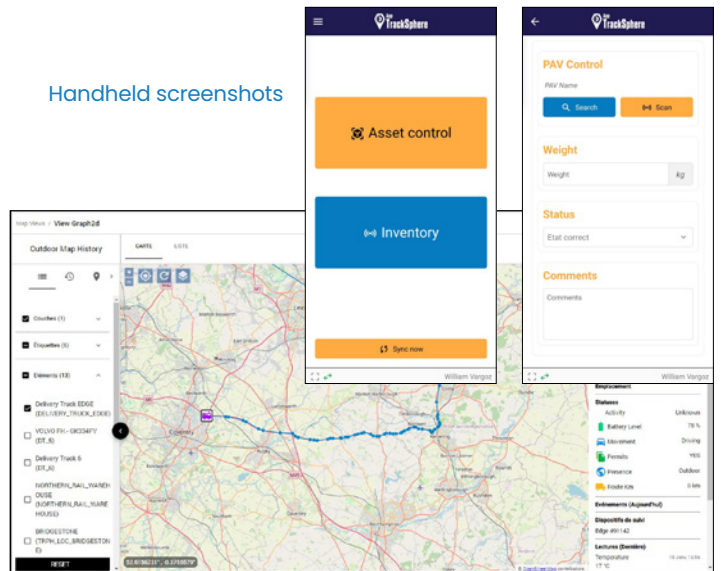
Handheld screenshots

TrackSphere

Asset control

Inventory

Sync now

William Vargoz

TrackSphere

PAV Control

PAV Name

Search

Scan

Weight

Weight

kg

Status

Etat correct

Comments

Comments

William Vargoz

Map Views / View Graph2d

Outdoor Map History

CARTE

LISTE

Couches (1)

Etiquettes (6)

Elements (13)

Delivery Truck EDGE (DELIVERY_TRUCK_EDGE)

VOLVO FH - GK334FV (ET_6)

Delivery Truck 6 (ET_6)

NORTHERN_RAIL_WAREHOUSE (NORTHERN_RAIL_WAREHOUSE)

BRIDGESTONE (TRPH_LCC_BRIDGESTONE)

RESET

52.6786235°, -0.3710879°

Emplacement

Statuses

Activity Unknown

Battery Level 78 %

Movement Driving

Permits YES

Presence Outdoor

Route KN 0 km

Evénements (Aujourd'hui)

Dispositifs de suivi

Edge #91142

Lectures (Dernière)

Température 17 °C

OpenStreetMap contributors